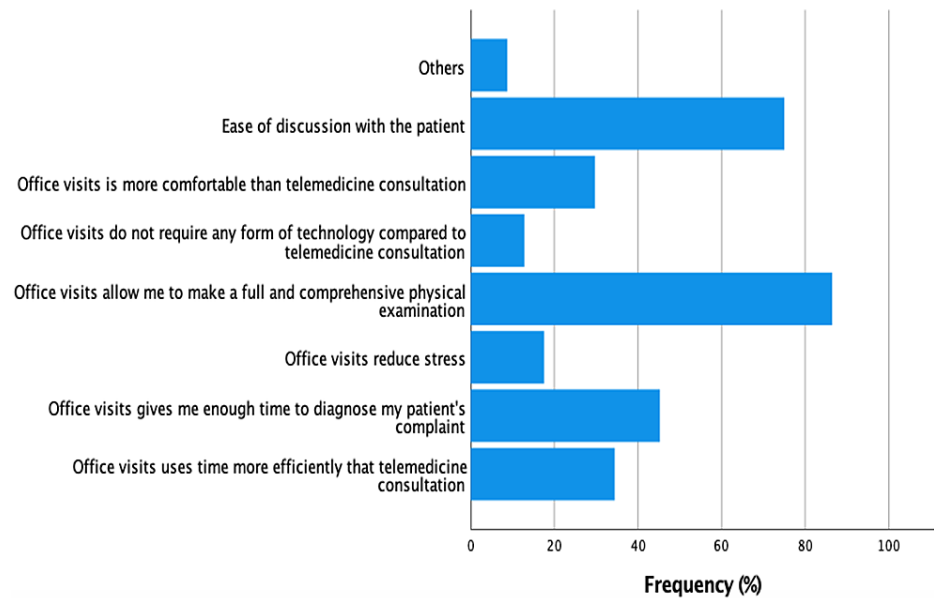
Others

Ease of discussion with the patient

Office visits is more comfortable than telemedicine consultation

Office visits do not require any form of technology compared to telemedicine consultation

Office visits allow me to make a full and comprehensive physical examination

Office visits reduce stress

Office visits gives me enough time to diagnose my patient's complaint

Office visits uses time more efficiently that telemedicine consultation

0 20 40 60 80 100

Frequency (%)